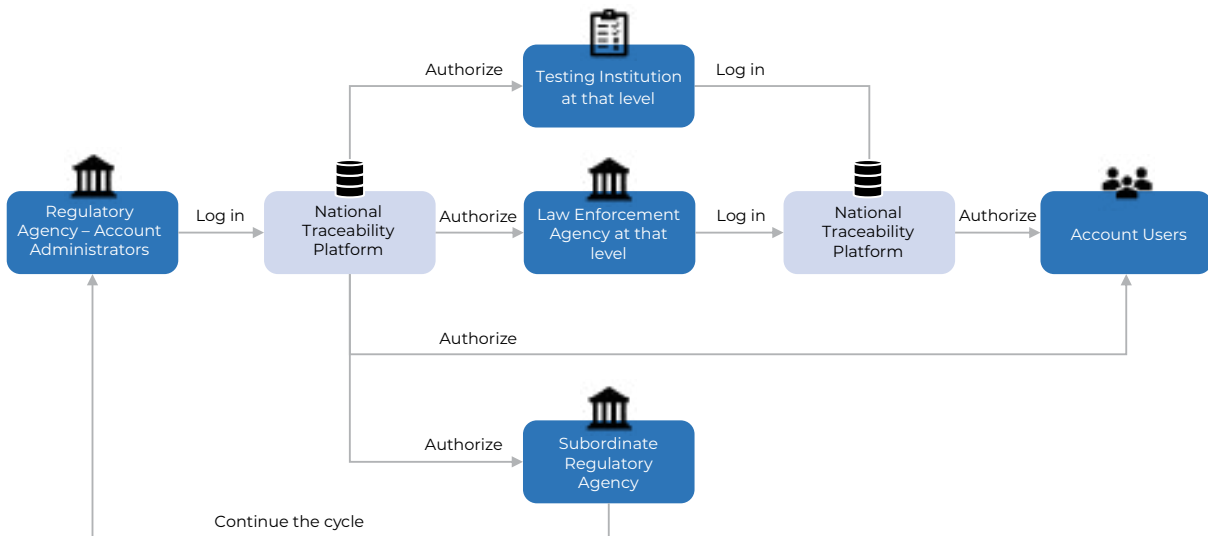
Authorize

Testing Institution at that level

Log in

Regulatory Agency – Account Administrators

Log in

National Traceability Platform

Authorize

Law Enforcement Agency at that level

Log in

National Traceability Platform

Authorize

Account Users

Authorize

Authorize

Subordinate Regulatory Agency

Continue the cycle